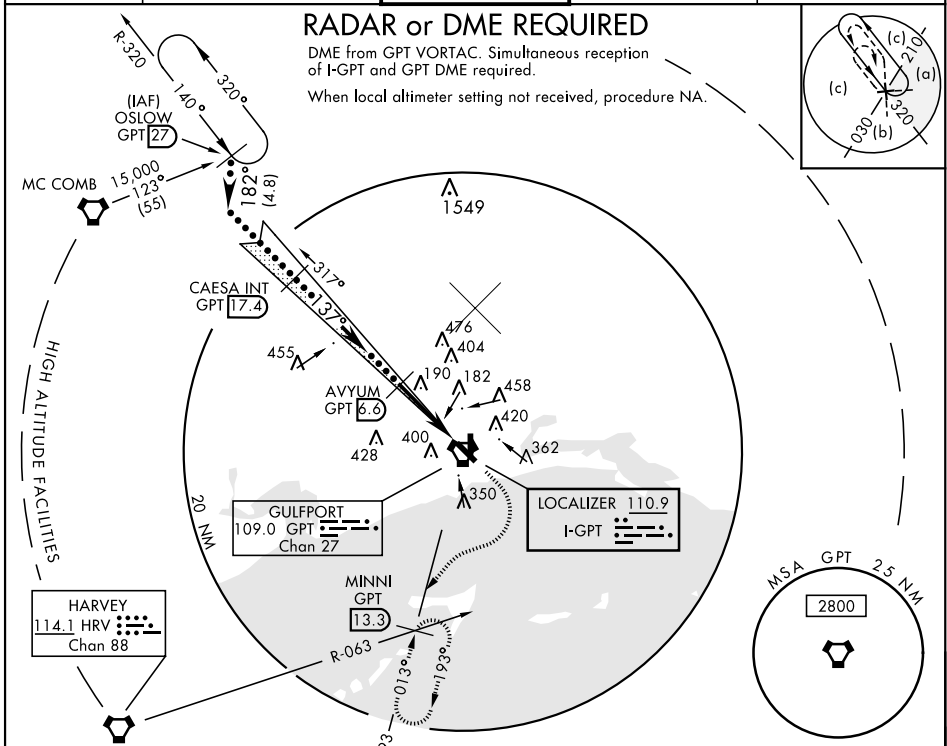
RADAR or DME REQUIRED

DME from GPT VORTAC. Simultaneous reception of I-GPT and GPT DME required.

When local altimeter setting not received, procedure NA.

(c)
210
(a)
(c)
320
030
(b)

R-320
320°
140°
(IAF)
OSLOW
GPT 27

MC COMB
15,000
123°
(55)

182°
(4.8)

1549

CAESA INT
GPT 17.4
317°
137°

455
476
404
190
182
458
AVYUM
GPT 6.6
420
400
428
362
350

HIGH ALTITUDE FACILITIES

20 NM

GULFPORT
109.0 GPT
Chan 27

LOCALIZER 110.9
I-GPT

MINNI
GPT
13.3

HARVEY
114.1 HRV
Chan 88

R-063
013°
193°
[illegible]93

MSA GPT 25 NM
2800